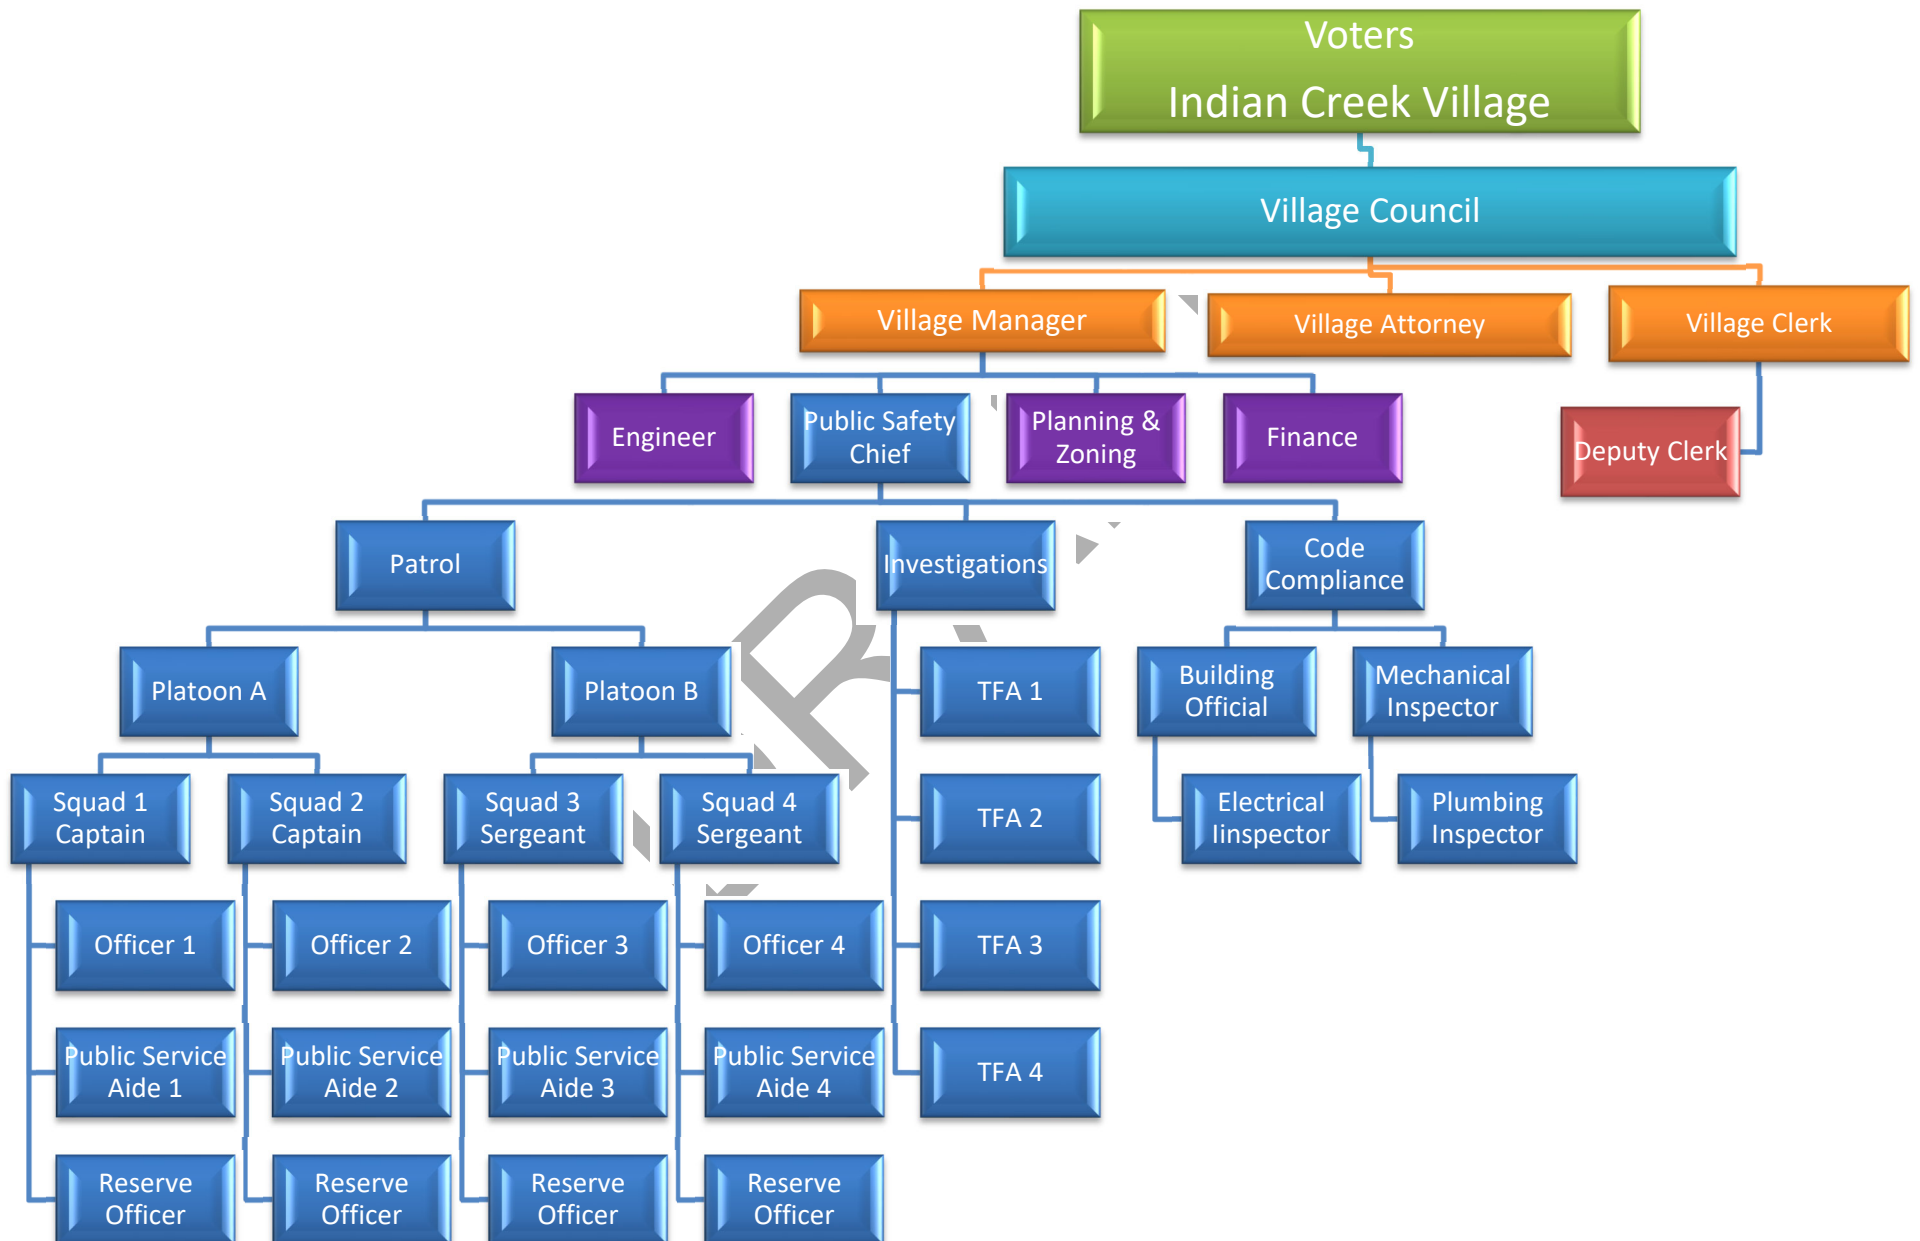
Voters
Indian Creek Village

Village Council

Village Manager
Village Attorney
Village Clerk

Engineer
Public Safety Chief
Planning & Zoning
Finance
Deputy Clerk

Patrol
Investigations
Code Compliance

Platoon A
Platoon B
TFA 1
Building Official
Mechanical Inspector

Squad 1 Captain
Squad 2 Captain
Squad 3 Sergeant
Squad 4 Sergeant
TFA 2
Electrical Iinspector
Plumbing Inspector

Officer 1
Officer 2
Officer 3
Officer 4
TFA 3

Public Service Aide 1
Public Service Aide 2
Public Service Aide 3
Public Service Aide 4
TFA 4

Reserve Officer
Reserve Officer
Reserve Officer
Reserve Officer